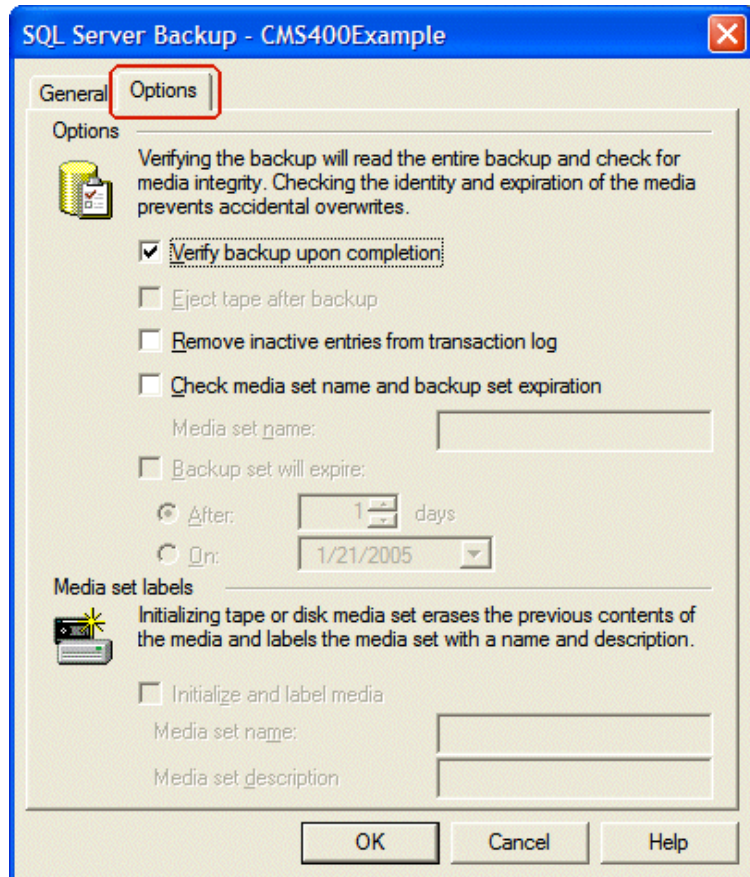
SQL Server Backup - CMS400Example

General Options

Options

Verifying the backup will read the entire backup and check for media integrity. Checking the identity and expiration of the media prevents accidental overwrites.

Verify backup upon completion

Eject tape after backup

Remove inactive entries from transaction log

Check media set name and backup set expiration

Media set name:

Backup set will expire:

After: 1 days

On: 1/21/2005

Media set labels

Initializing tape or disk media set erases the previous contents of the media and labels the media set with a name and description.

Initialize and label media

Media set name:

Media set description

OK Cancel Help